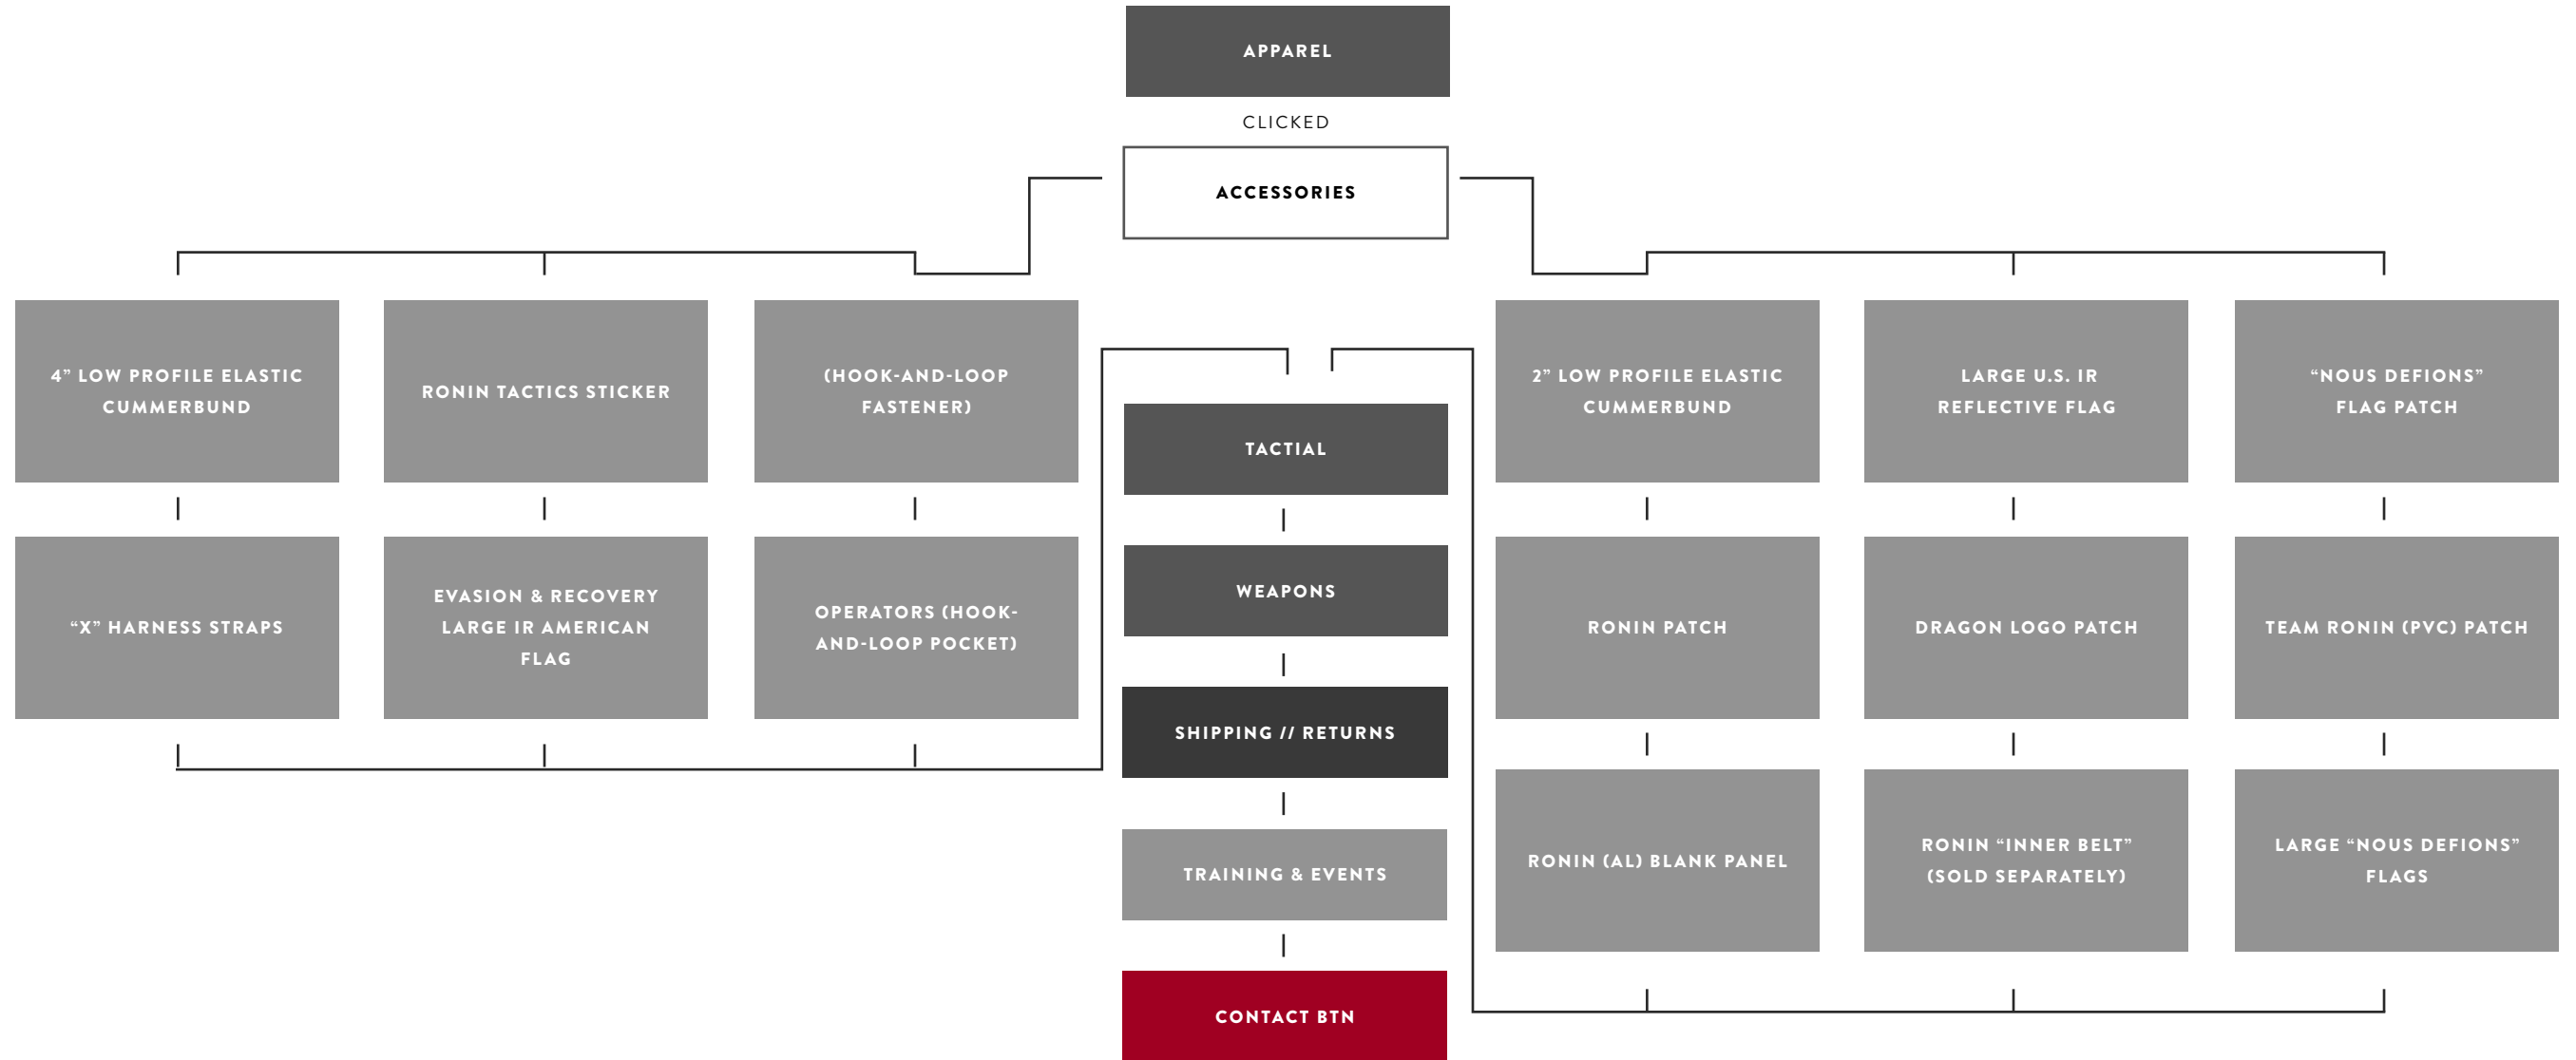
APPAREL

CLICKED

ACCESSORIES

4" LOW PROFILE ELASTIC CUMMERBUND

RONIN TACTICS STICKER

(HOOK-AND-LOOP FASTENER)

"X" HARNESS STRAPS

EVASION & RECOVERY LARGE IR AMERICAN FLAG

OPERATORS (HOOK-AND-LOOP POCKET)

TACTIAL

WEAPONS

SHIPPING // RETURNS

TRAINING & EVENTS

CONTACT BTN

2" LOW PROFILE ELASTIC CUMMERBUND

LARGE U.S. IR REFLECTIVE FLAG

"NOUS DEFIONS" FLAG PATCH

RONIN PATCH

DRAGON LOGO PATCH

TEAM RONIN (PVC) PATCH

RONIN (AL) BLANK PANEL

RONIN "INNER BELT" (SOLD SEPARATELY)

LARGE "NOUS DEFIONS" FLAGS